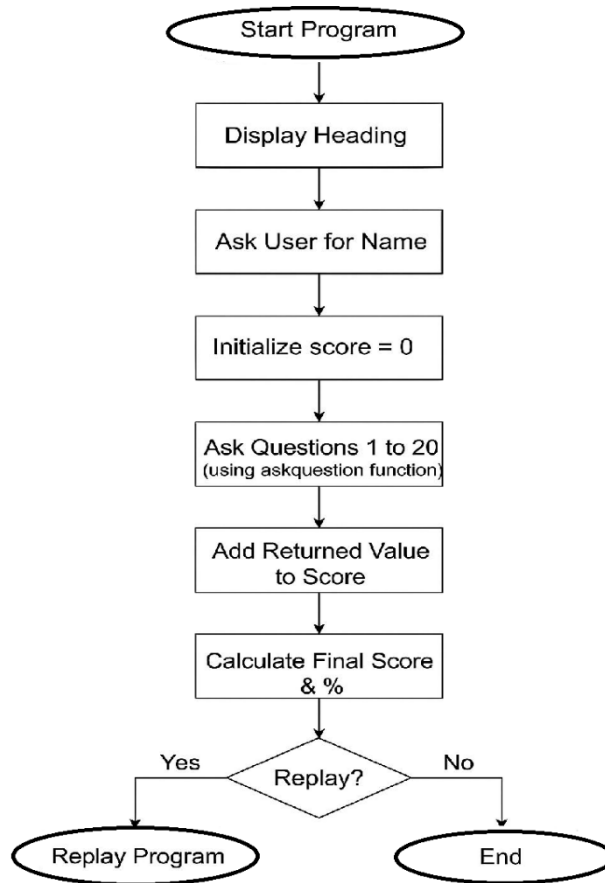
Start Program

Display Heading

Ask User for Name

Initialize score = 0

Ask Questions 1 to 20
(using askquestion function)

Add Returned Value to Score

Calculate Final Score & %

Yes

Replay?

No

Replay Program

End